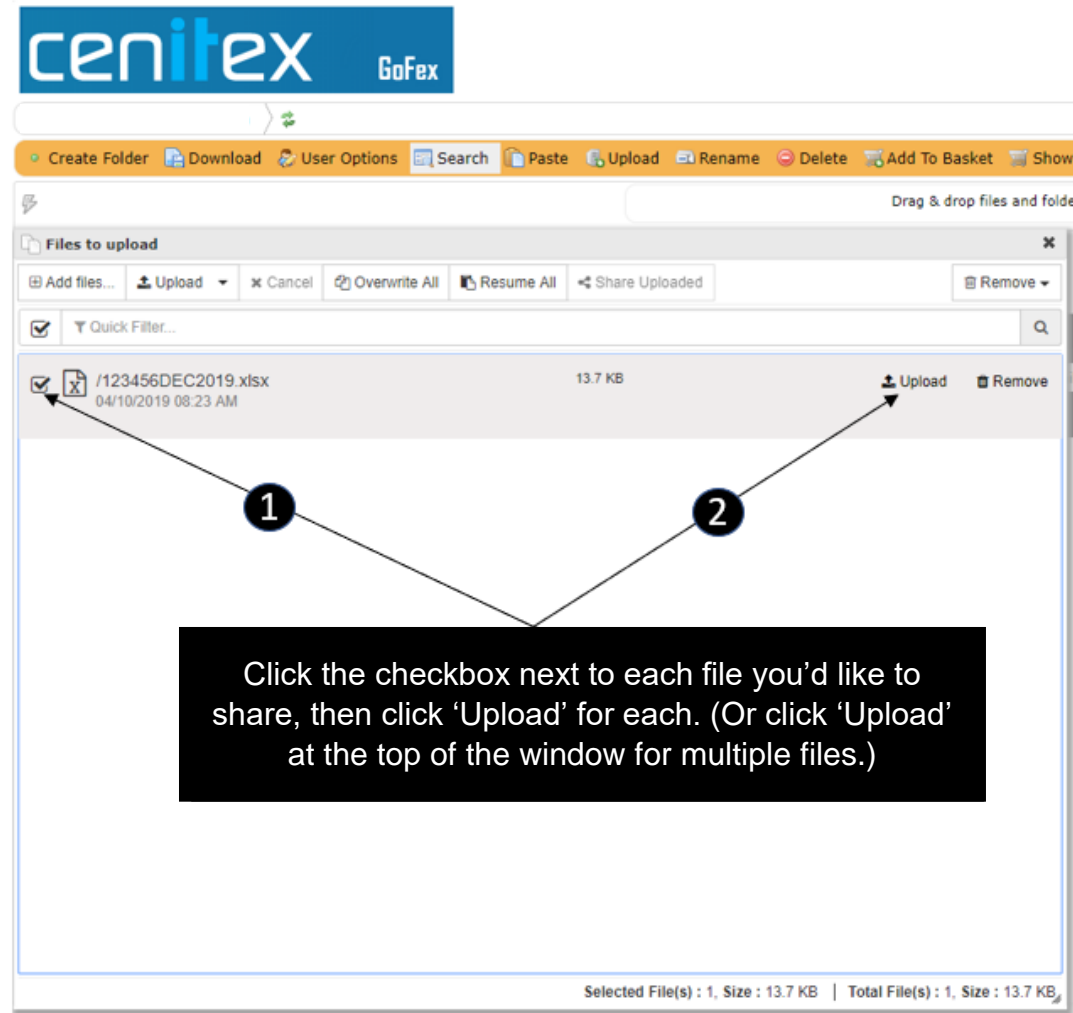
cenitex GoFex

Create Folder Download User Options Search Paste Upload Rename Delete Add To Basket Show

Drag & drop files and folde

Files to upload

Add files... Upload Cancel Overwrite All Resume All Share Uploaded Remove

Quick Filter...

/123456DEC2019.xlsx
04/10/2019 08:23 AM

13.7 KB

Upload Remove

1

2

Click the checkbox next to each file you'd like to share, then click 'Upload' for each. (Or click 'Upload' at the top of the window for multiple files.)

Selected File(s) : 1, Size : 13.7 KB | Total File(s) : 1, Size : 13.7 KB